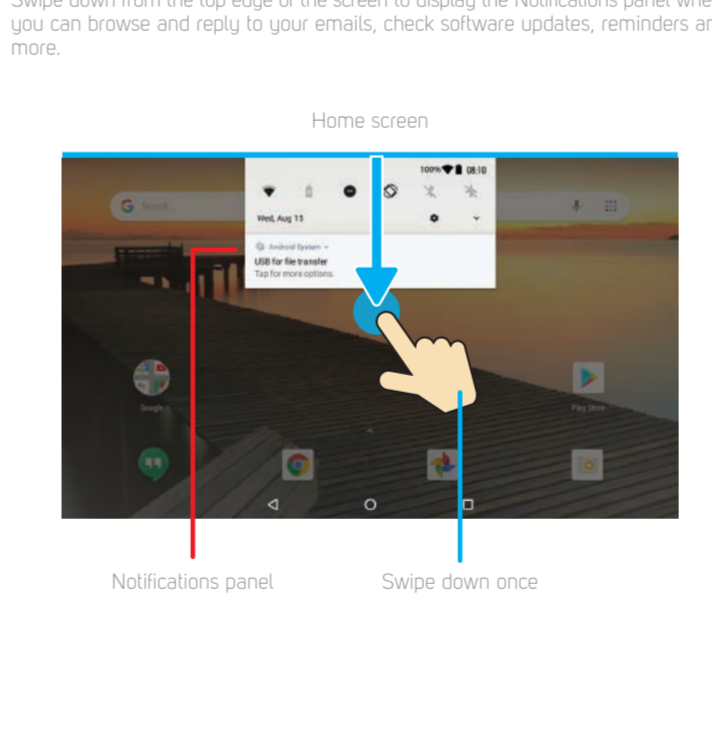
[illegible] you can browse and reply to your emails, check software updates, reminders ar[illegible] more.

Home screen

100% 08:10

Wed, Aug 11

Android System

USB for file transfer

Tap for more options.

Google

Play Store

Notifications panel

Swipe down once